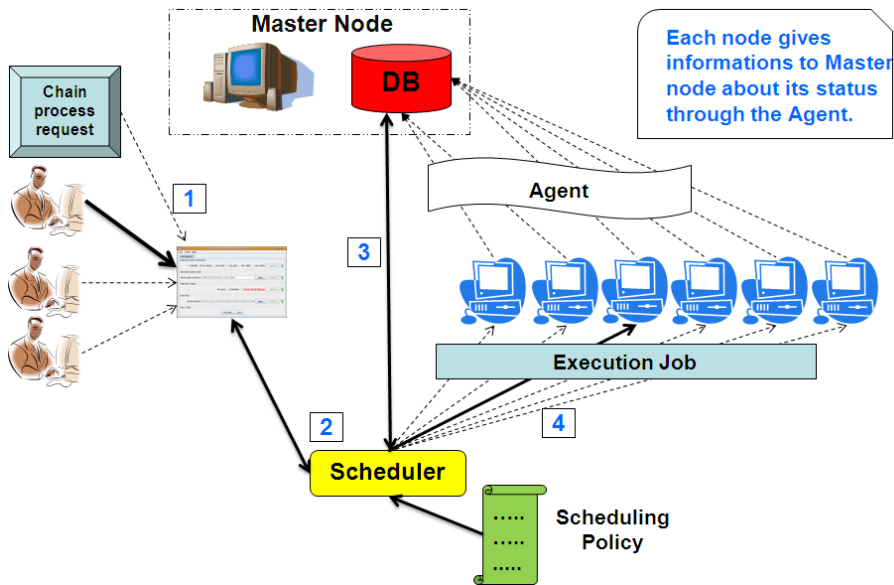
Master Node

DB

Each node gives informations to Master node about its status through the Agent.

Chain process request

1

Agent

3

Execution Job

2

4

Scheduler

.....
.....
.....

Scheduling Policy